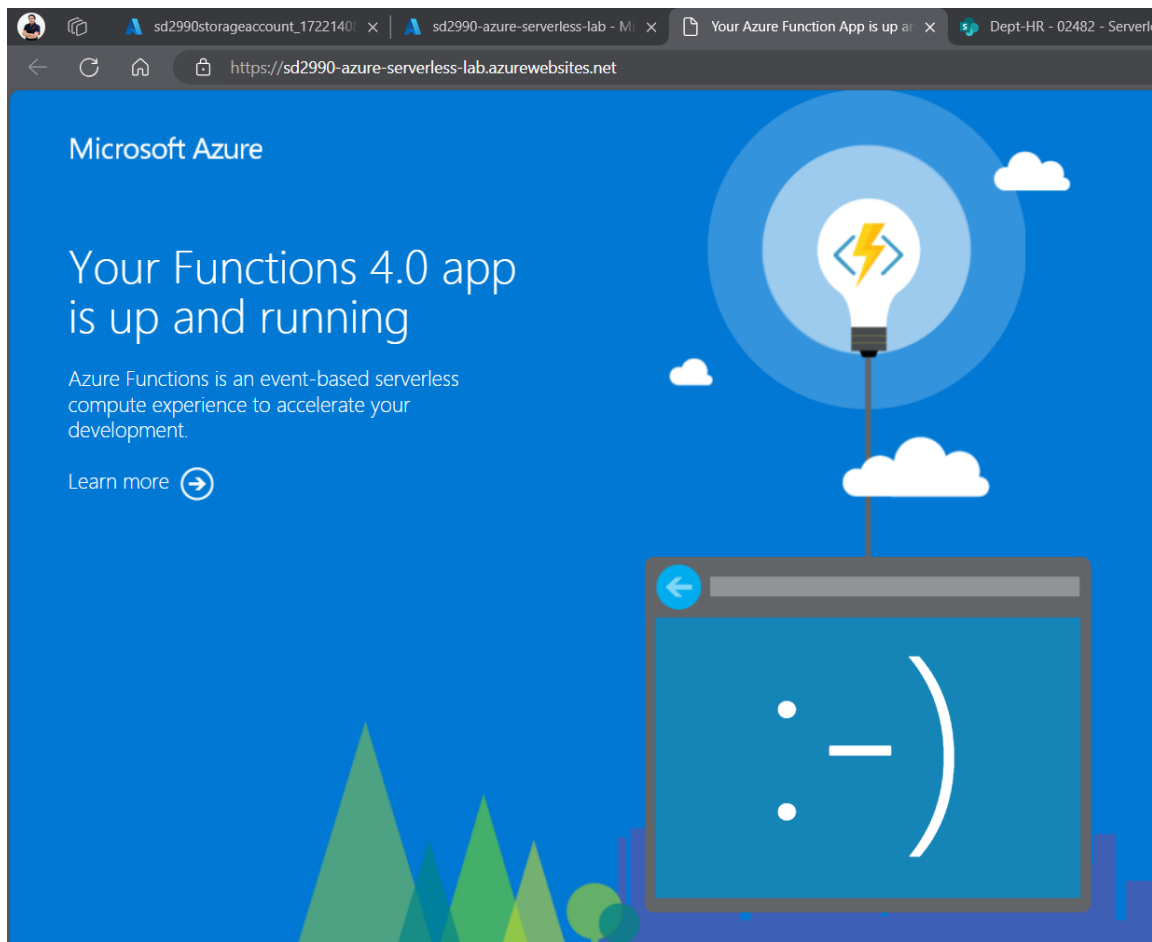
sd2990storageaccount_17221408 ×
sd2990-azure-serverless-lab - M ×
Your Azure Function App is up ar ×
Dept-HR - 02482 - Serverl

https://sd2990-azure-serverless-lab.azurewebsites.net

Microsoft Azure

Your Functions 4.0 app is up and running

Azure Functions is an event-based serverless compute experience to accelerate your development.

Learn more

:-)